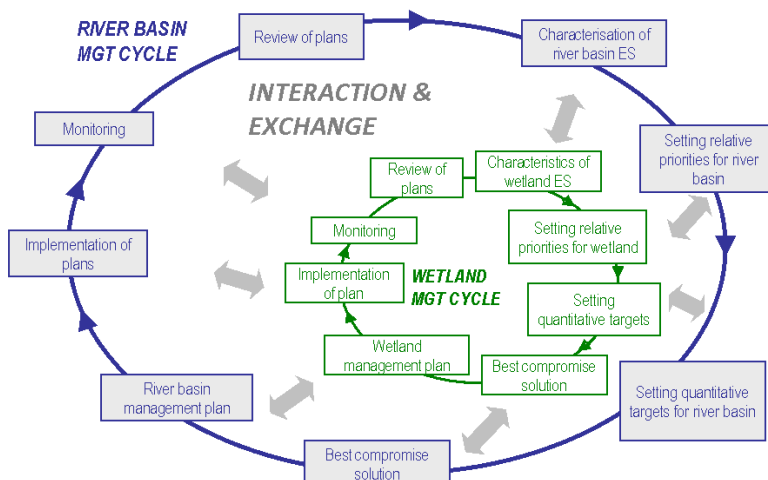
RIVER BASIN MGT CYCLE

Review of plans

Characterisation of river basin ES

INTERACTION & EXCHANGE

Monitoring

Setting relative priorities for river basin

Review of plans

Characteristics of wetland ES

Implementation of plans

Monitoring

Setting relative priorities for wetland

Implementation of plan

WETLAND MGT CYCLE

Setting quantitative targets

Wetland management plan

Best compromise solution

River basin management plan

Setting quantitative targets for river basin

Best compromise solution